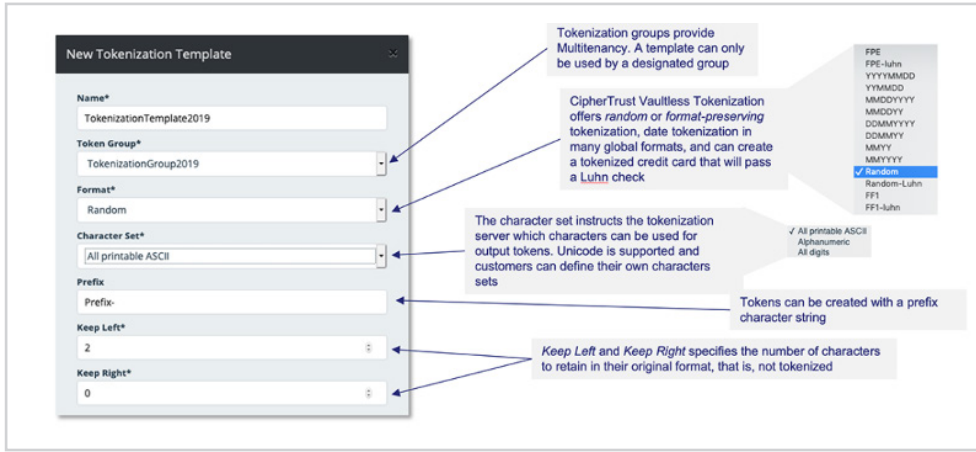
New Tokenization Template

Name*
TokenizationTemplate2019

Token Group*
TokenizationGroup2019

Format*
Random

Character Set*
All printable ASCII

Prefix
Prefix-

Keep Left*
2

Keep Right*
0

Tokenization groups provide Multitenancy. A template can only be used by a designated group

CipherTrust Vaultless Tokenization offers *random* or *format-preserving* tokenization, date tokenization in many global formats, and can create a tokenized credit card that will pass a Luhn check

FPE
FPE-luhn
YYYYMMDD
YYMMDD
MMDDYYYY
MMDDYY
DDMMYYYY
DDMMYY
MMYY
MMYYYY
✓ Random
Random-Luhn
FF1
FF1-luhn

The character set instructs the tokenization server which characters can be used for output tokens. Unicode is supported and customers can define their own characters sets

✓ All printable ASCII
Alphanumeric
All digits

Tokens can be created with a prefix character string

*Keep Left* and *Keep Right* specifies the number of characters to retain in their original format, that is, not tokenized